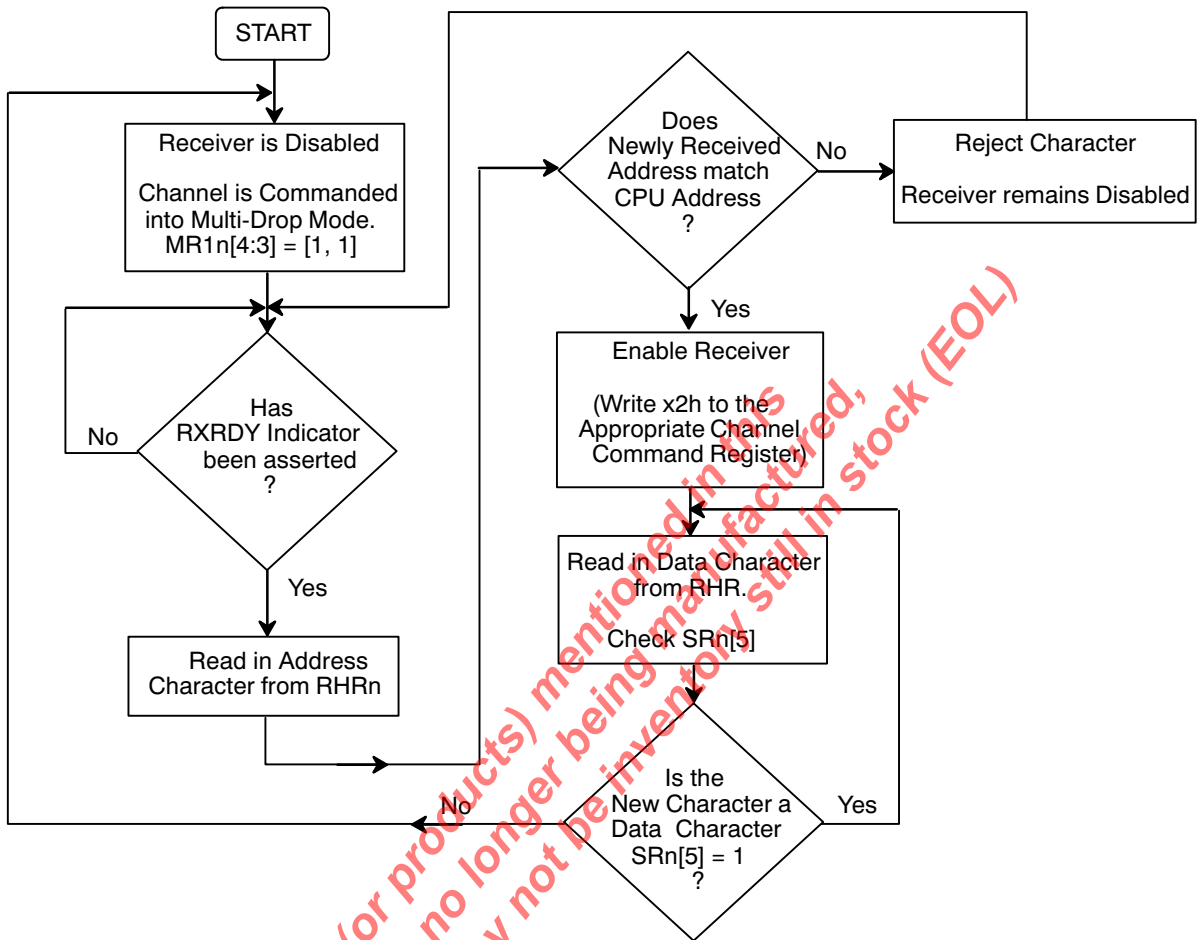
START

Receiver is Disabled

Channel is Commanded into Multi-Drop Mode. MR1n[4:3] = [1, 1]

Has RXRDY Indicator been asserted ?

No

Yes

Read in Address Character from RHRn

Does Newly Received Address match CPU Address ?

No

Reject Character

Receiver remains Disabled

Yes

Enable Receiver

(Write x2h to the Appropriate Channel Command Register)

Read in Data Character from RHR.

Check SRn[5]

Is the New Character a Data Character SRn[5] = 1 ?

No

Yes

(or products) mentioned in this
no longer being manufactured,
y not be inventory still in stock (EOL)